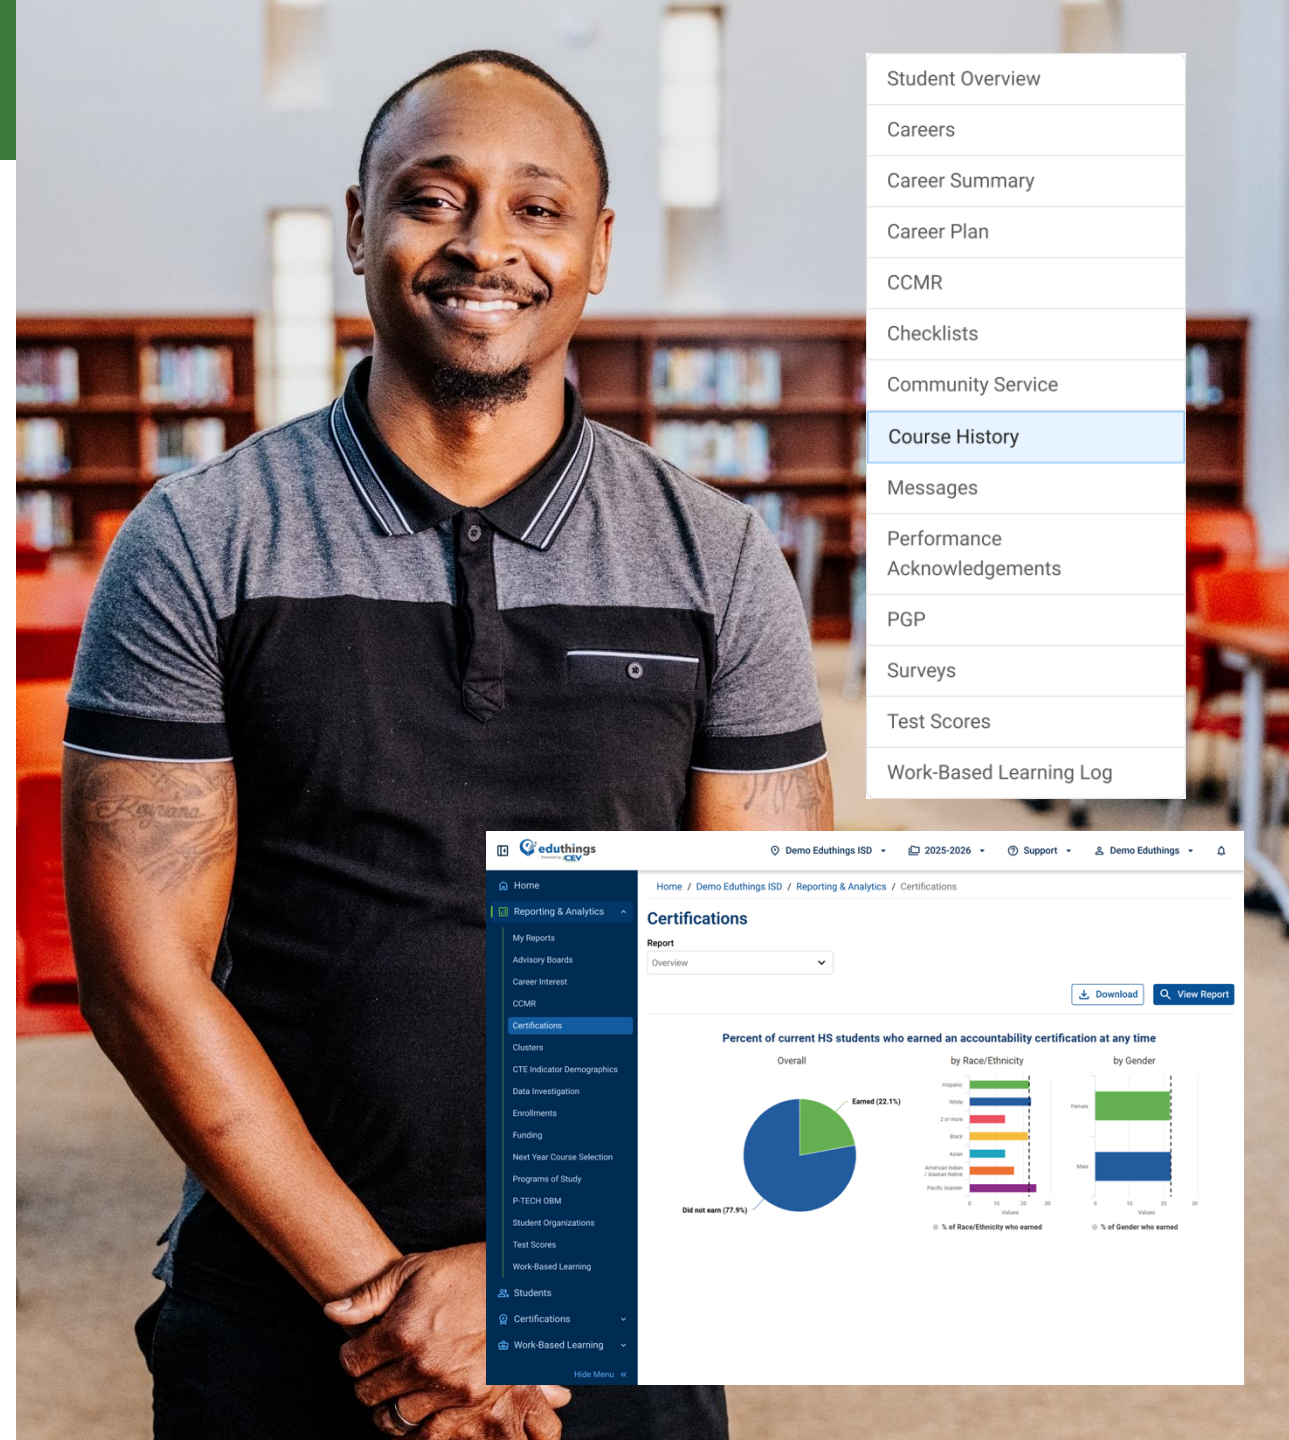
Student Overview
Careers
Career Summary
Career Plan
CCMR
Checklists
Community Service
Course History
Messages
Performance Acknowledgements
PGP
Surveys
Test Scores
Work-Based Learning Log

eduthings Powered by iCEV
Demo Eduthings ISD
2025-2026
Support
Demo Eduthings

Home
Reporting & Analytics
My Reports
Advisory Boards
Career Interest
CCMR
Certifications
Clusters
CTE Indicator Demographics
Data Investigation
Enrollments
Funding
Next Year Course Selection
Programs of Study
P-TECH OBM
Student Organizations
Test Scores
Work-Based Learning
Students
Certifications
Work-Based Learning
Hide Menu

Home / Demo Eduthings ISD / Reporting & Analytics / Certifications

Certifications
Report
Overview
Download
View Report

Percent of current HS students who earned an accountability certification at any time
Overall
by Race/Ethnicity
by Gender
Earned (22.1%)
Did not earn (77.9%)
Hispanic
White
2 or more
Black
Asian
American Indian / Alaskan Native
Pacific Islander
0 10 20 30
Values
% of Race/Ethnicity who earned
Female
Male
0 10 20 30
Values
% of Gender who earned